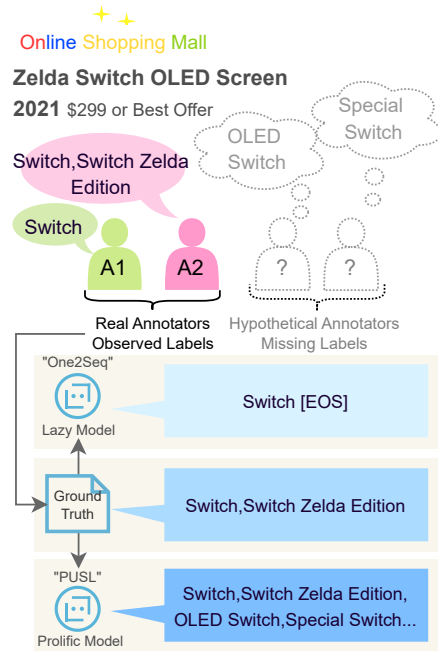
Online Shopping Mall

Zelda Switch OLED Screen

2021 $299 or Best Offer

Switch,Switch Zelda Edition

Switch

A1

A2

OLED Switch

Special Switch

?

?

Real Annotators Observed Labels

Hypothetical Annotators Missing Labels

"One2Seq"

Lazy Model

Switch [EOS]

Ground Truth

Switch,Switch Zelda Edition

"PUSL"

Prolific Model

Switch,Switch Zelda Edition, OLED Switch,Special Switch...